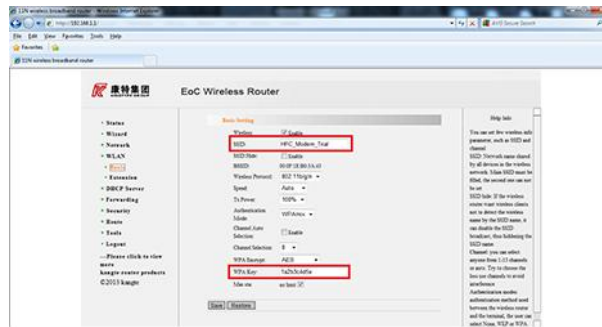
11N wireless broadband router - Windows Internet Explorer
http://192.168.1.1/
File Edit View Favorites Tools Help
Favorites
11N wireless broadband router
AVG Secure Search

康特集团
EoC Wireless Router

• Status
• Wizard
• Network
• WLAN
• Basic
• Extension
• DHCP Server
• Forwarding
• Security
• Route
• Tools
• Logout
---Please click to view more kangte router products
©2013 kangte

Basic Setting
Wireless: Enable
SSID: HFC_Modem_Trial
SSID Hide: Enable
BSSID: 00:0F:18:B0:3A:40
Wireless Protocol: 802.11b/g/n
Speed: Auto
Tx Power: 100%
Authentication Mode: WPA/mix
Channel Auto Selection: Enable
Channel Selection: 8
WPA Encrypt: AES
WPA Key: 5a2b3c4d5e
Max sta: no limit

Save Restore

Help Info
You can set five wireless info parameter, such as SSID and channel
SSID: Network name shared by all devices in the wireless network. Main SSID must be filled, the second one can not be set
SSID hide: If the wireless router want wireless clients not to detect the wireless name by the SSID name, it can disable the SSID broadcast, thus hiddening the SSID name.
Channel: you can select anyone from 1-13 channels or auto. Try to choose the less use channels to avoid interference
Authentication modes: authentication method used between the wireless router and the terminal, the user can select None, WEP or WPA